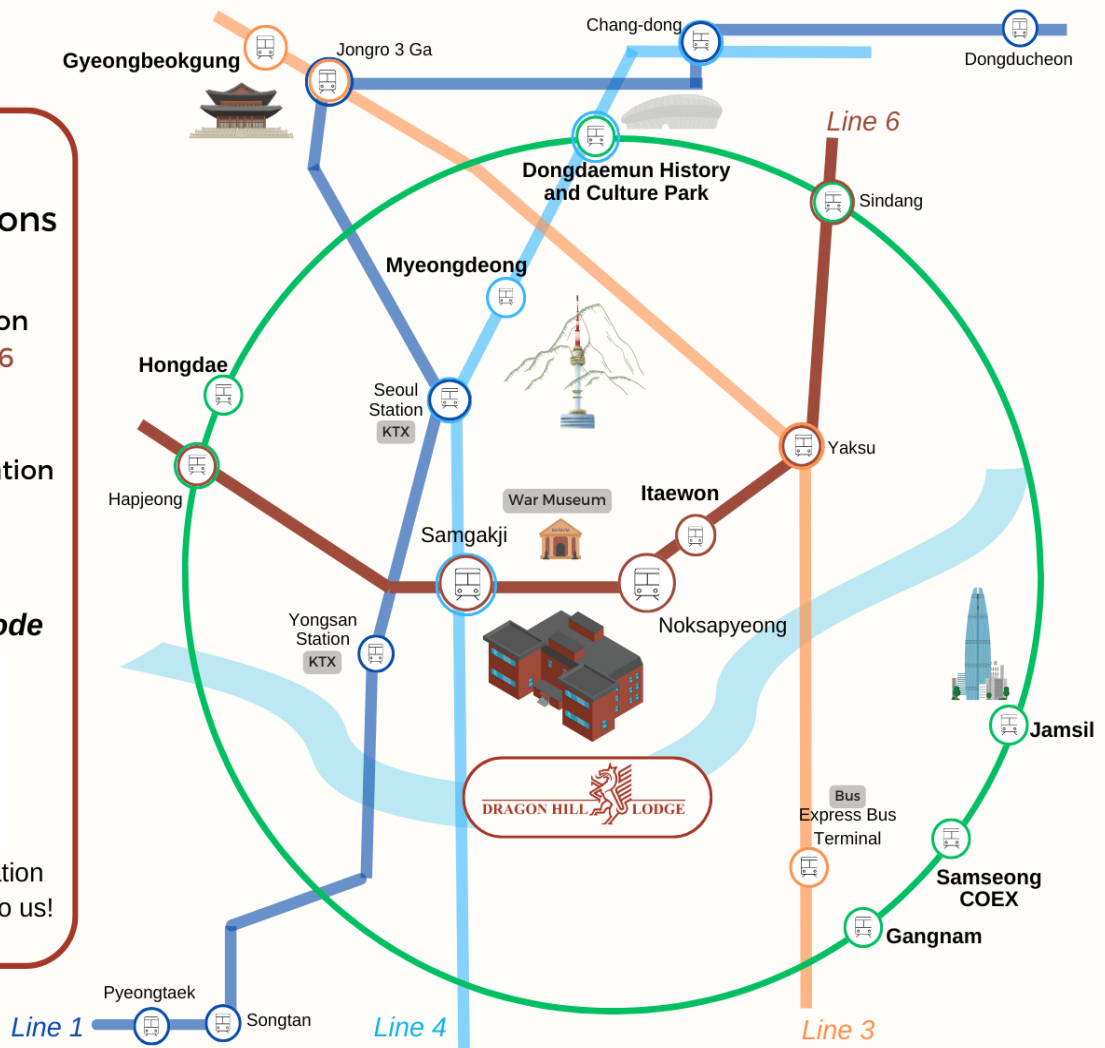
ons

on
6

ation

ode

tion
o us!

Gyeongbeokgung
Jongro 3 Ga
Chang-dong
Dongducheon
Line 6
Dongdaemun History and Culture Park
Sindang
Myeongdeong
Hongdae
Seoul Station
KTX
Yaksu
Hapjeong
War Museum
Itaewon
Samgakji
Noksapyeong
Yongsan Station
KTX
Jamsil
DRAGON HILL LODGE
Bus
Express Bus Terminal
Samseong COEX
Gangnam
Pyeongtaek
Line 1
Songtan
Line 4
Line 3